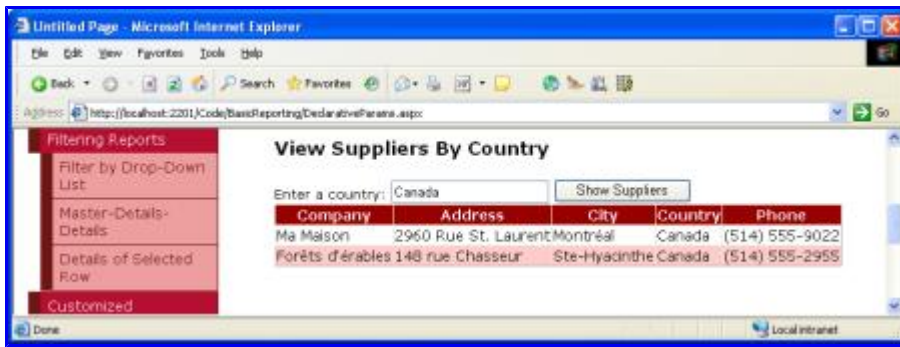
Untitled Page - Microsoft Internet Explorer

File Edit View Favorites Tools Help

Back Search Favorites

Address http://localhost:2201/Code/BasicReporting/DeclarativeParams.aspx Go

Filtering Reports
Filter by Drop-Down List
Master-Details-Details
Details of Selected Row
Customized

View Suppliers By Country

Enter a country: Canada Show Suppliers

| Company | Address | City | Country | Phone |
|---|---|---|---|---|
| Ma Maison | 2960 Rue St. Laurent | Montréal | Canada | (514) 555-9022 |
| Forêts d'érables | 148 rue Chasseur | Ste-Hyacinthe | Canada | (514) 555-2955 |

Done Local intranet